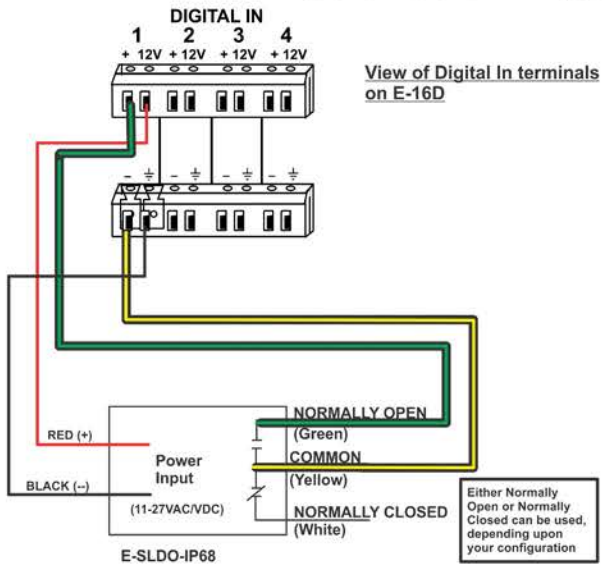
DIGITAL IN

1 2 3 4

+ 12V + 12V + 12V + 12V

View of Digital In terminals on E-16D

- ⏚ - ⏚ - ⏚ - ⏚

RED (+)

BLACK (--)

Power Input

(11-27VAC/VDC)

E-SLDO-IP68

NORMALLY OPEN (Green)

COMMON (Yellow)

NORMALLY CLOSED (White)

Either Normally Open or Normally Closed can be used, depending upon your configuration